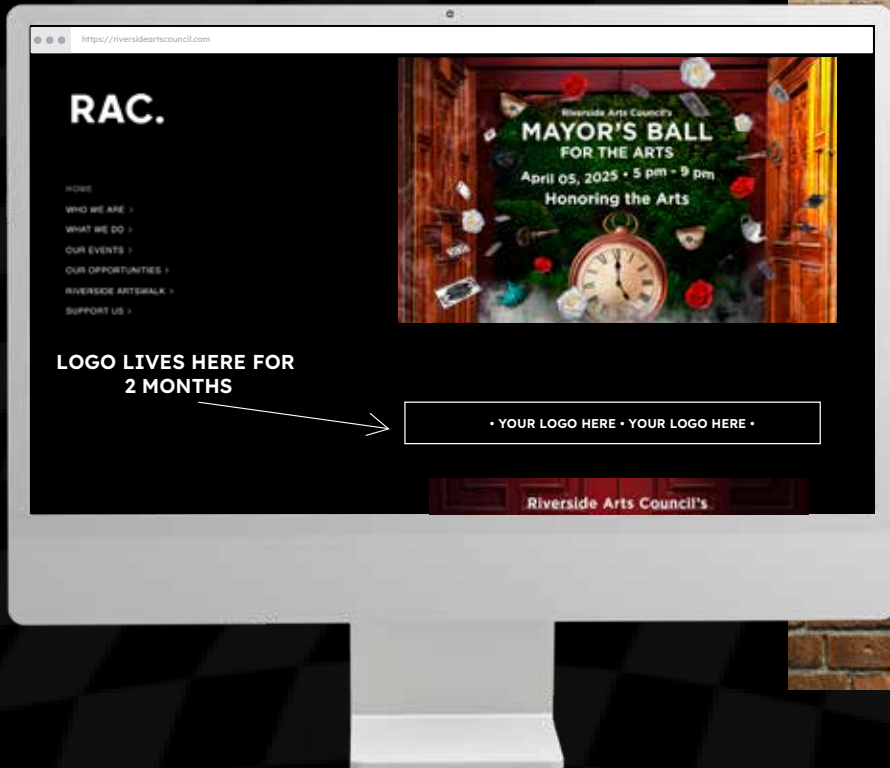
https://riversideartscouncil.com

RAC.

HOME
WHO WE ARE >
WHAT WE DO >
OUR EVENTS >
OUR OPPORTUNITIES >
RIVERSIDE ARTSWALK >
SUPPORT US >

Riverside Arts Council's
MAYOR'S BALL
FOR THE ARTS
April 05, 2025 • 5 pm - 9 pm
Honoring the Arts

LOGO LIVES HERE FOR 2 MONTHS

• YOUR LOGO HERE • YOUR LOGO HERE •

Riverside Arts Council's